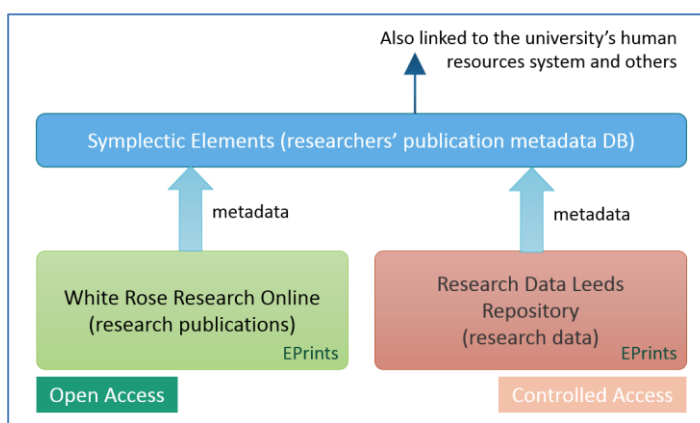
Also linked to the university's human resources system and others

Symplectic Elements (researchers' publication metadata DB)

metadata

metadata

White Rose Research Online (research publications)

EPrints

Research Data Leeds Repository (research data)

EPrints

Open Access

Controlled Access